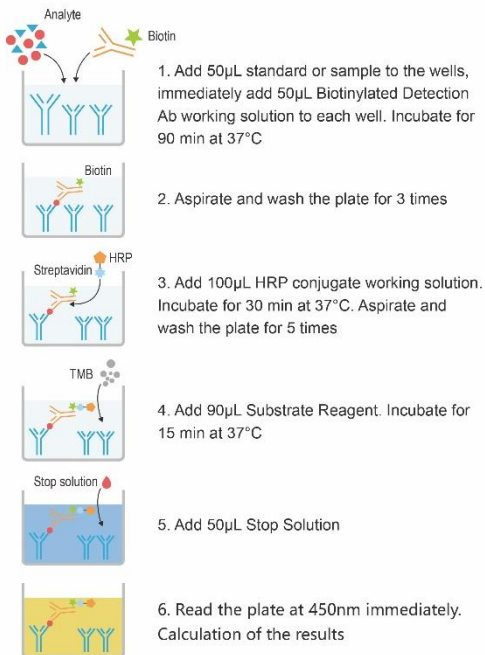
Analyte

Biotin

1. Add 50μL standard or sample to the wells, immediately add 50μL Biotinylated Detection Ab working solution to each well. Incubate for 90 min at 37°C

Biotin

2. Aspirate and wash the plate for 3 times

HRP

Streptavidin

3. Add 100μL HRP conjugate working solution. Incubate for 30 min at 37°C. Aspirate and wash the plate for 5 times

TMB

4. Add 90μL Substrate Reagent. Incubate for 15 min at 37°C

Stop solution

5. Add 50μL Stop Solution

6. Read the plate at 450nm immediately. Calculation of the results